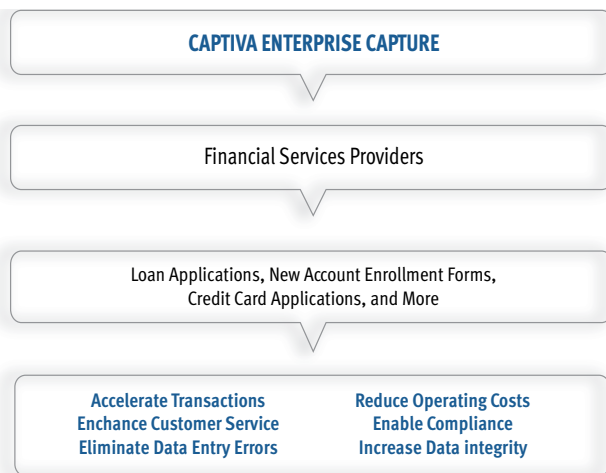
CAPTIVA ENTERPRISE CAPTURE

Financial Services Providers

Loan Applications, New Account Enrollment Forms, Credit Card Applications, and More

Accelerate Transactions
Enchance Customer Service
Eliminate Data Entry Errors

Reduce Operating Costs
Enable Compliance
Increase Data integrity